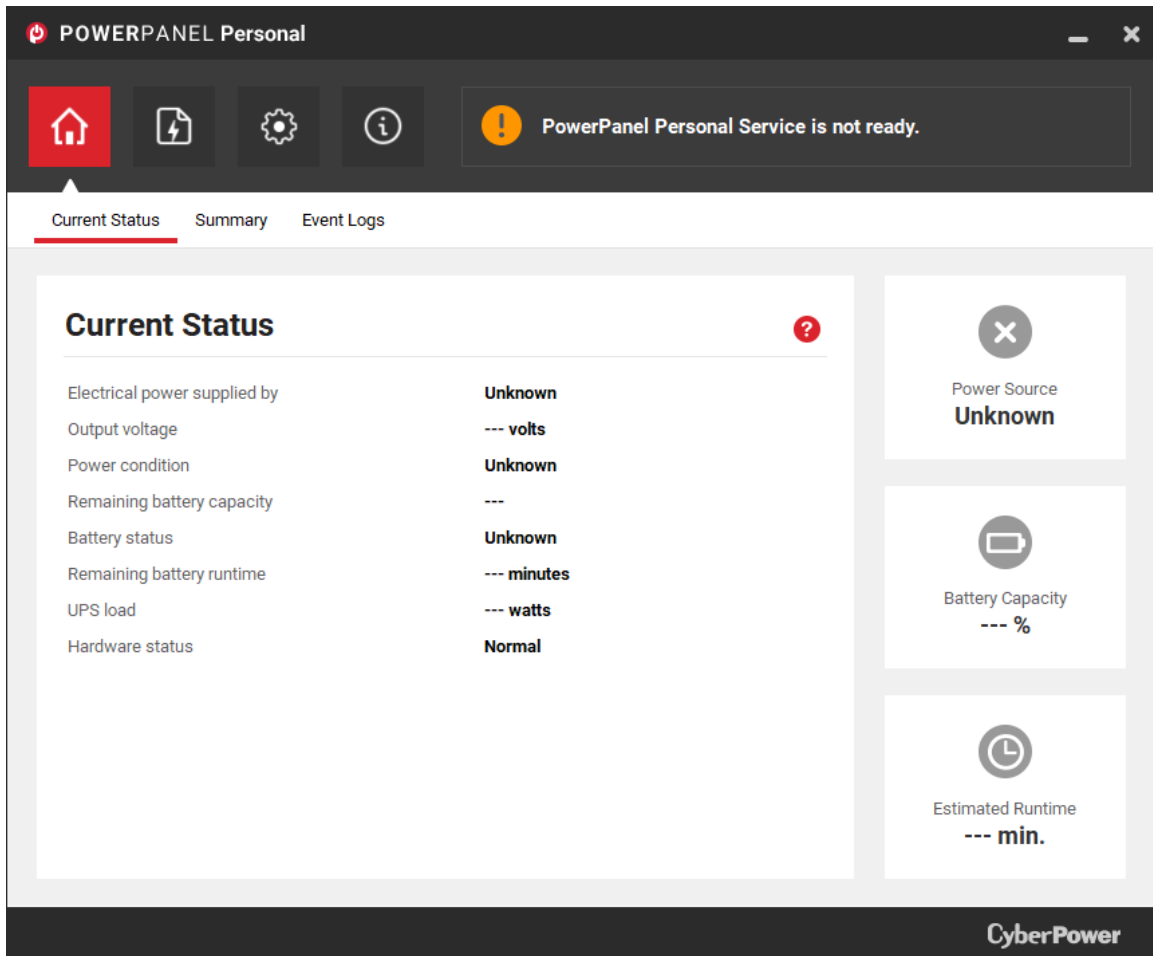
POWERPANEL Personal

PowerPanel Personal Service is not ready.

Current Status Summary Event Logs

Current Status

| | |
|---|---|
| Electrical power supplied by | Unknown |
| Output voltage | --- volts |
| Power condition | Unknown |
| Remaining battery capacity | --- |
| Battery status | Unknown |
| Remaining battery runtime | --- minutes |
| UPS load | --- watts |
| Hardware status | Normal |

Power Source
Unknown

Battery Capacity
--- %

Estimated Runtime
--- min.

CyberPower